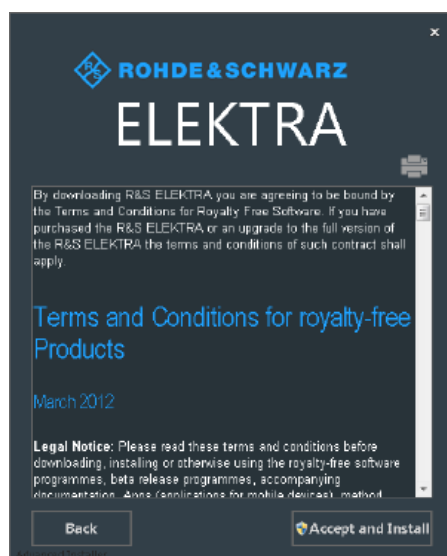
×

R&S ROHDE&SCHWARZ

ELEKTRA

By downloading R&S ELEKTRA you are agreeing to be bound by the Terms and Conditions for Royalty Free Software. If you have purchased the R&S ELEKTRA or an upgrade to the full version of the R&S ELEKTRA the terms and conditions of such contract shall apply.

Terms and Conditions for royalty-free Products

March 2012

**Legal Notice:** Please read these terms and conditions before downloading, installing or otherwise using the royalty-free software programmes, beta release programmes, accompanying documentation, Apps (applications for mobile devices), method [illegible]

Back

Accept and Install

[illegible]